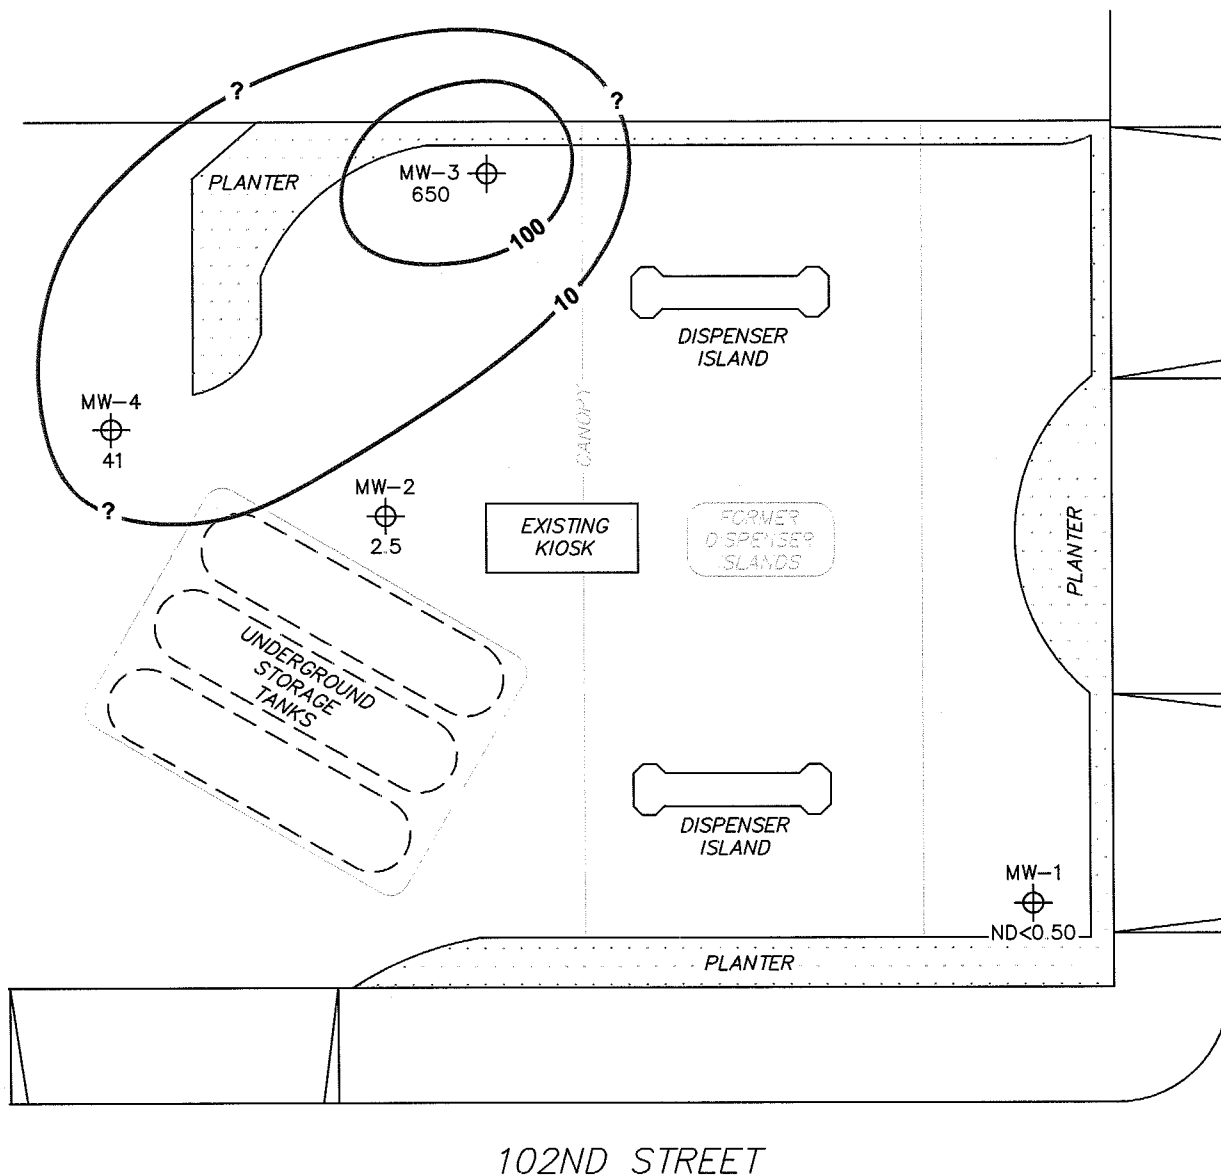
?

?

PLANTER

MW-3
650

100

10

DISPENSER ISLAND

MW-4
41

CANOPY

?

MW-2
2.5

EXISTING KIOSK

FORMER DISPENSER ISLANDS

PLANTER

UNDERGROUND STORAGE TANKS

DISPENSER ISLAND

MW-1
ND<0.50

PLANTER

102ND STREET